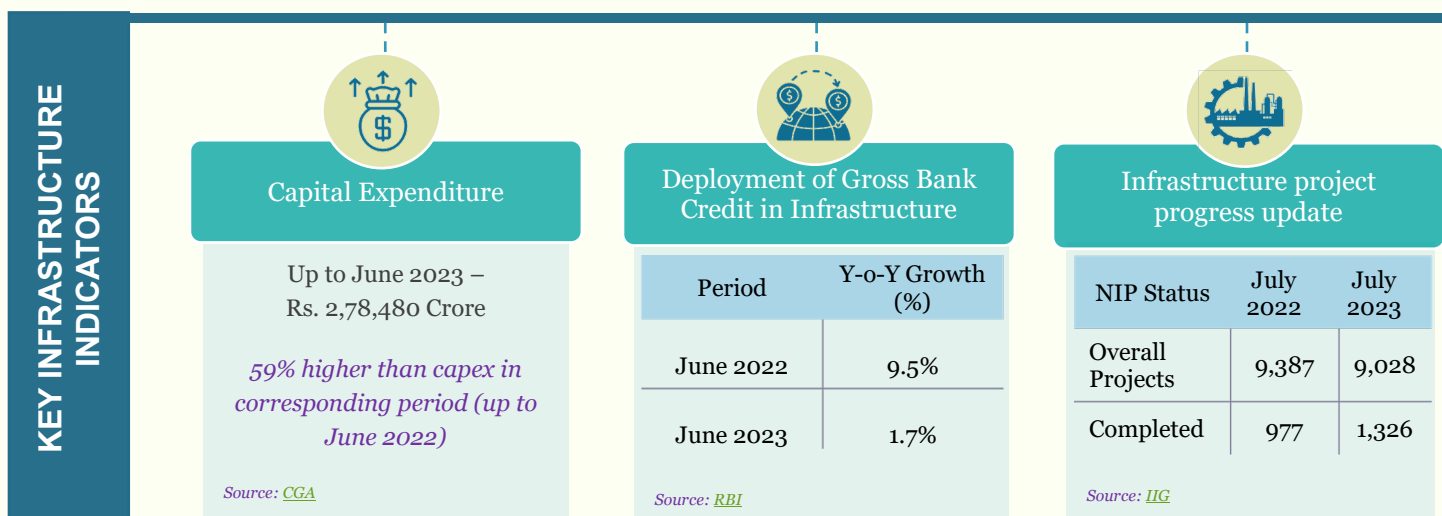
KEY INFRASTRUCTURE INDICATORS

Capital Expenditure

Up to June 2023 – Rs. 2,78,480 Crore

59% higher than capex in corresponding period (up to June 2022)

Source: CGA

Deployment of Gross Bank Credit in Infrastructure

| Period | Y-o-Y Growth (%) |
|---|---|
| June 2022 | 9.5% |
| June 2023 | 1.7% |

Source: RBI

Infrastructure project progress update

| NIP Status | July 2022 | July 2023 |
|---|---|---|
| Overall Projects | 9,387 | 9,028 |
| Completed | 977 | 1,326 |

Source: IIG